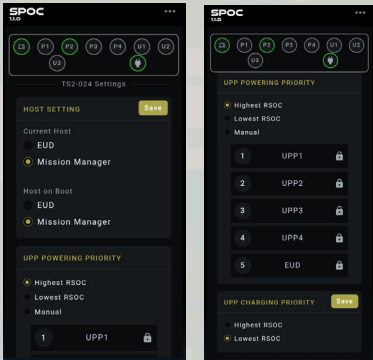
SPOC
13.0

P1 P2 P3 P4 U1 U2
U3

TS2-024 Settings

HOST SETTING
Save

Current Host
EUD
Mission Manager

Host on Boot
EUD
Mission Manager

UPP POWERING PRIORITY
Highest RSOC
Lowest RSOC
Manual

1 UPP1

SPOC
13.0

P1 P2 P3 P4 U1 U2
U3

UPP POWERING PRIORITY
Highest RSOC
Lowest RSOC
Manual

| 1 | UPP1 |
|---|---|
| 2 | UPP2 |
| 3 | UPP3 |
| 4 | UPP4 |
| 5 | EUD |

UPP CHARGING PRIORITY
Save

Highest RSOC
Lowest RSOC